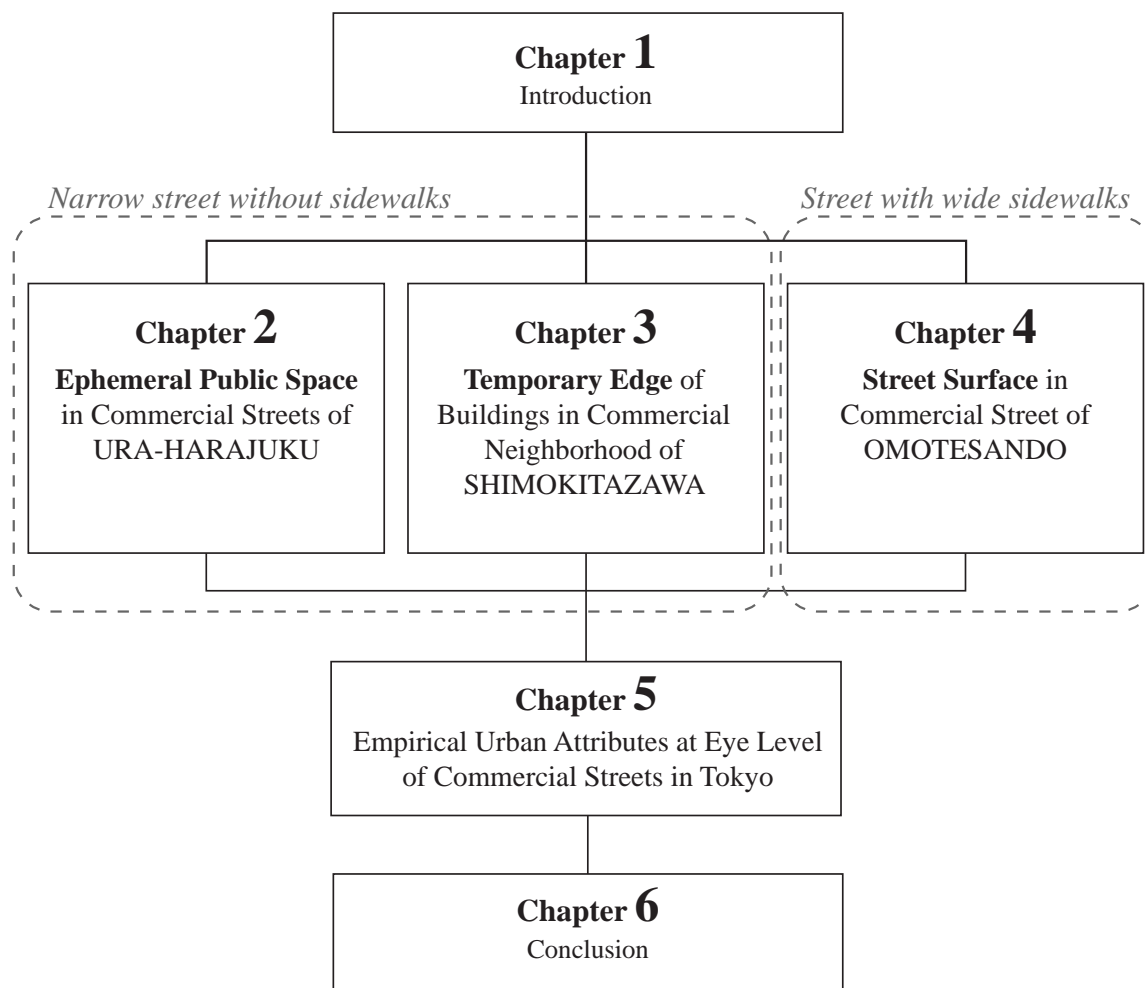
Chapter 1
Introduction

Narrow street without sidewalks

Street with wide sidewalks

Chapter 2
Ephemeral Public Space in Commercial Streets of URA-HARAJUKU

Chapter 3
Temporary Edge of Buildings in Commercial Neighborhood of SHIMOKITAZAWA

Chapter 4
Street Surface in Commercial Street of OMOTESANDO

Chapter 5
Empirical Urban Attributes at Eye Level of Commercial Streets in Tokyo

Chapter 6
Conclusion